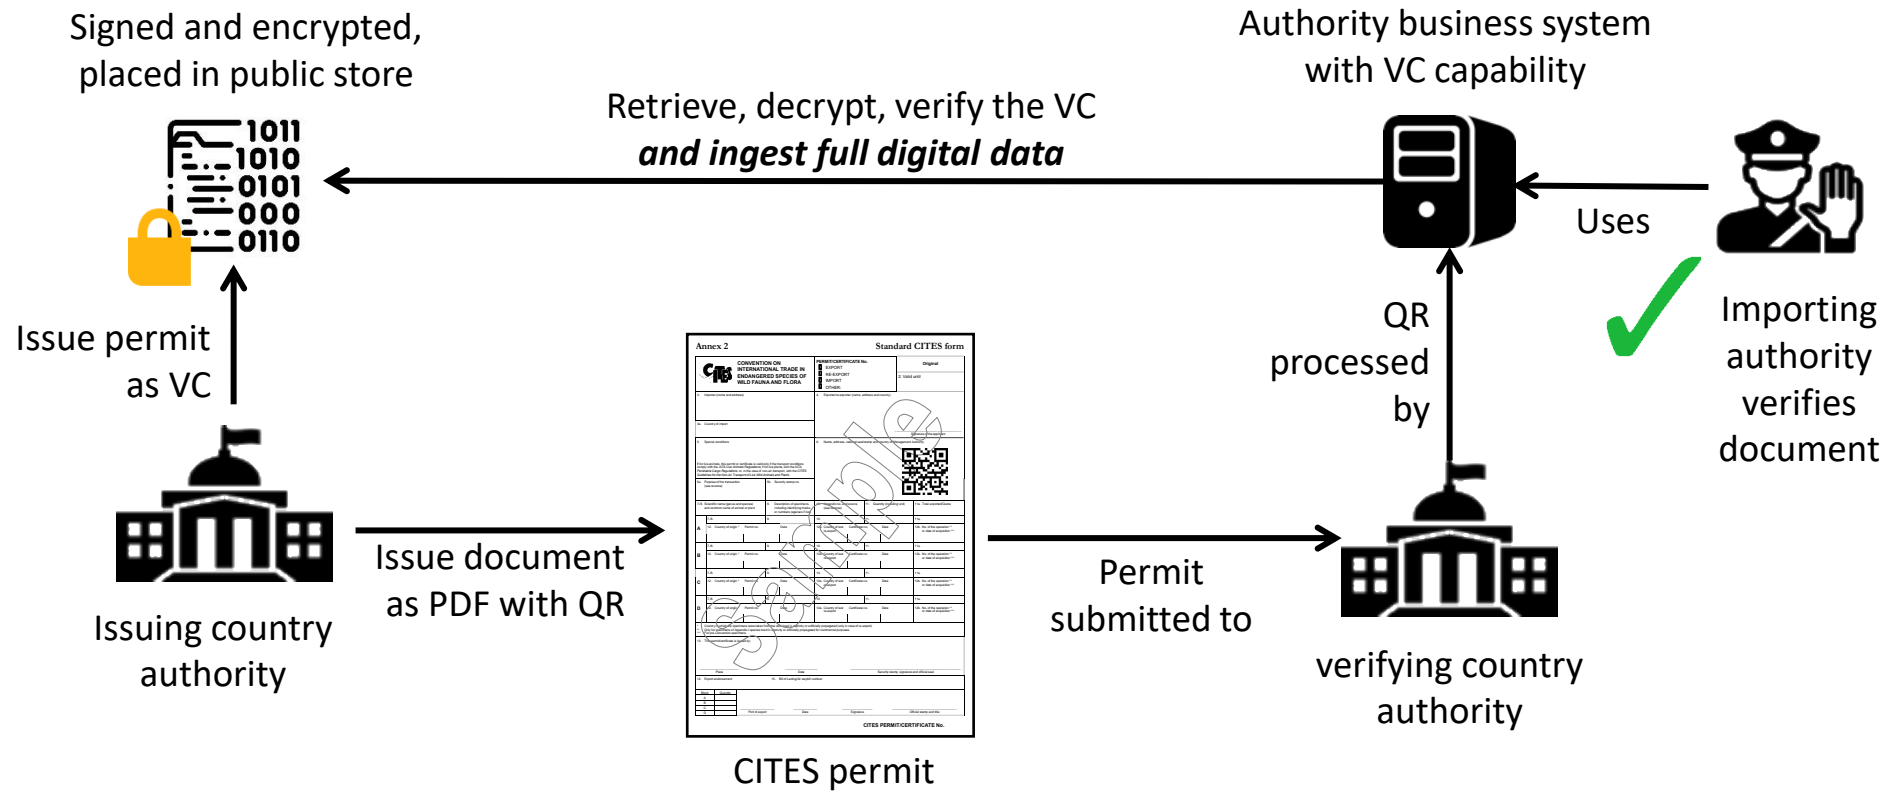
Signed and encrypted, placed in public store

1011
1010
0101
000
0110

Retrieve, decrypt, verify the VC
***and ingest full digital data***

Authority business system with VC capability

Uses

Issue permit as VC

Importing authority verifies document

QR processed by

Annex 2

Standard CITES form

CONVENTION ON INTERNATIONAL TRADE IN ENDANGERED SPECIES OF WILD FAUNA AND FLORA

Original

Sample

Issuing country authority

Issue document as PDF with QR

Permit submitted to

verifying country authority

CITES permit